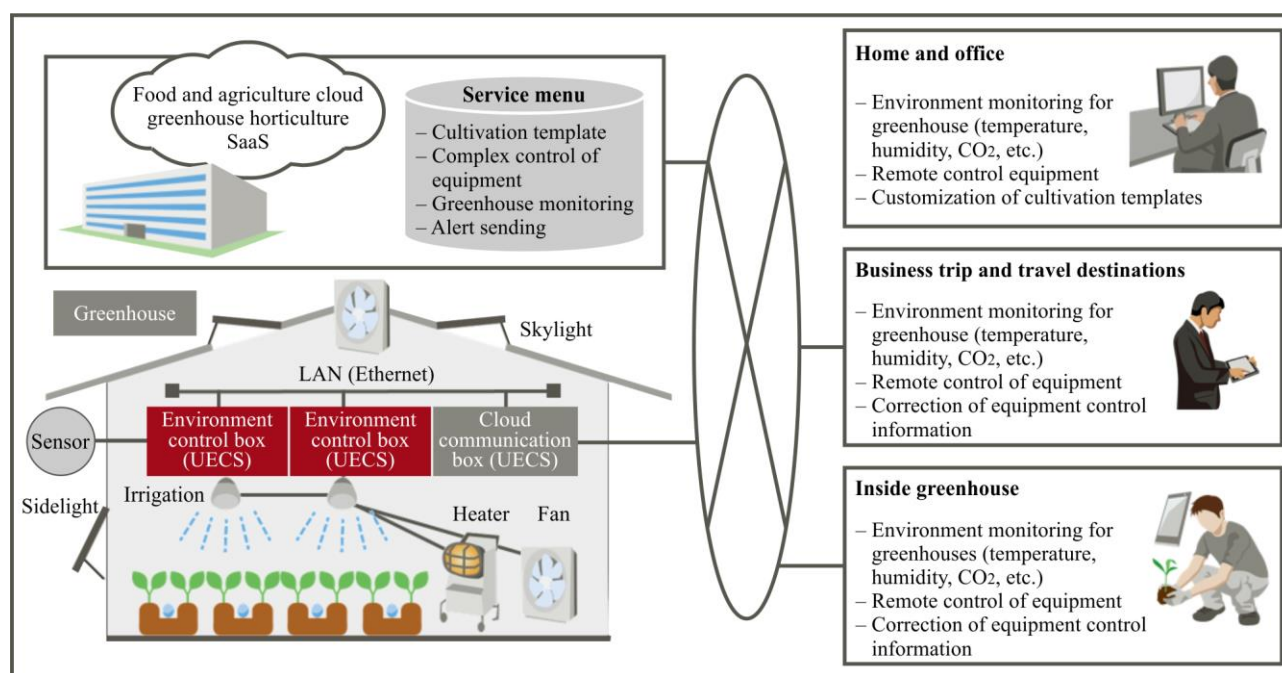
Food and agriculture cloud greenhouse horticulture SaaS

Service menu
– Cultivation template
– Complex control of equipment
– Greenhouse monitoring
– Alert sending

Greenhouse

Skylight

LAN (Ethernet)

Sensor

Environment control box (UECS)

Environment control box (UECS)

Cloud communication box (UECS)

Sidelight

Irrigation

Heater

Fan

Home and office
– Environment monitoring for greenhouse (temperature, humidity, $CO_2$, etc.)
– Remote control equipment
– Customization of cultivation templates

Business trip and travel destinations
– Environment monitoring for greenhouse (temperature, humidity, $CO_2$, etc.)
– Remote control of equipment
– Correction of equipment control information

Inside greenhouse
– Environment monitoring for greenhouses (temperature, humidity, $CO_2$, etc.)
– Remote control of equipment
– Correction of equipment control information